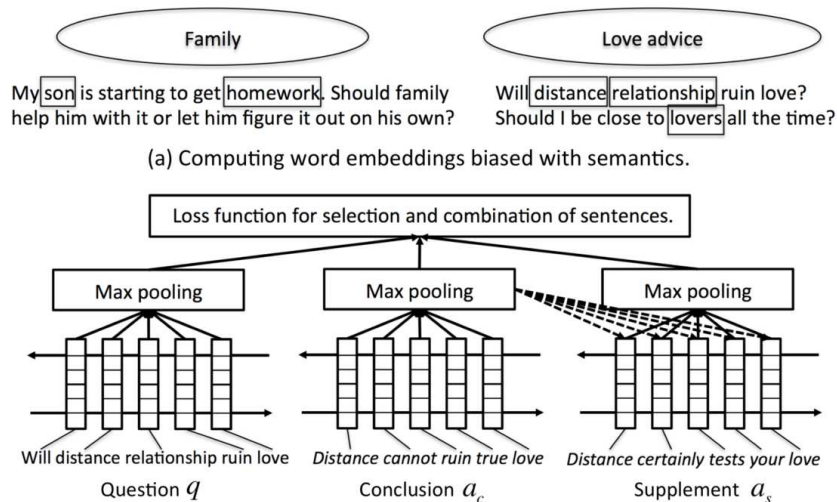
Family

My son is starting to get homework. Should family help him with it or let him figure it out on his own?

Love advice

Will distance relationship ruin love? Should I be close to lovers all the time?

(a) Computing word embeddings biased with semantics.

Loss function for selection and combination of sentences.

Max pooling

Max pooling

Max pooling

Will distance relationship ruin love

Question $q$

Distance cannot ruin true love

Conclusion $a_c$

Distance certainly tests your love

Supplement $a_s$